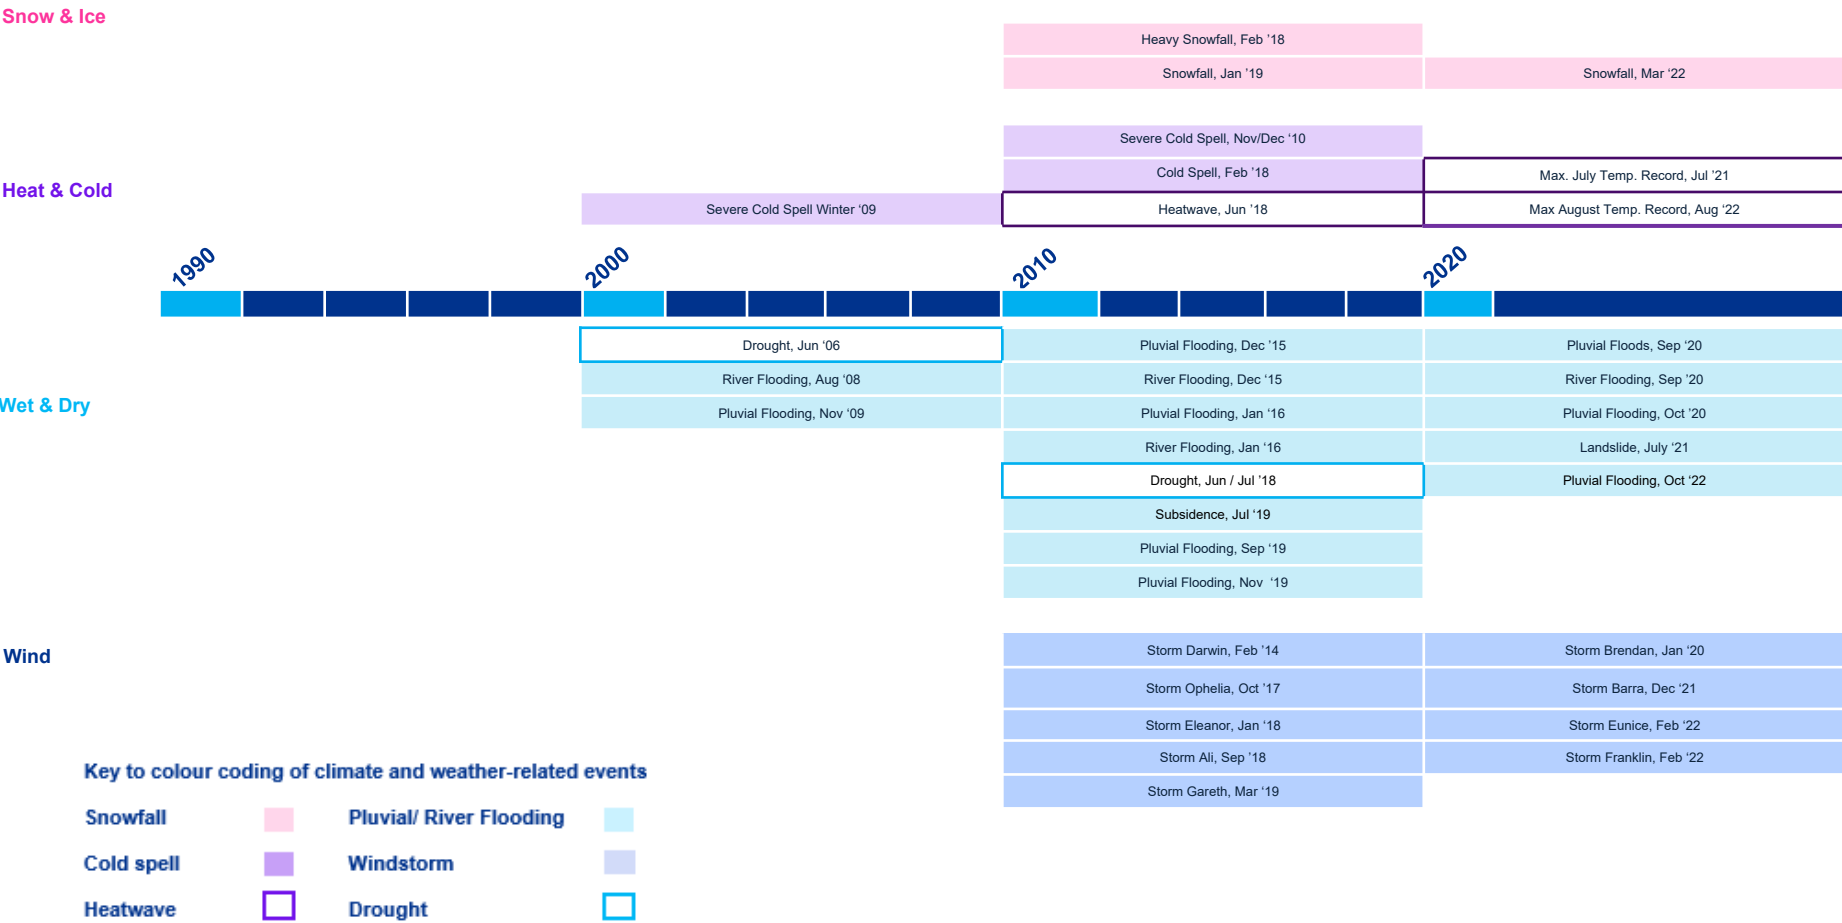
Snow & Ice

Heavy Snowfall, Feb '18

Snowfall, Jan '19

Snowfall, Mar '22

Heat & Cold

Severe Cold Spell, Nov/Dec '10

Cold Spell, Feb '18

Max. July Temp. Record, Jul '21

Severe Cold Spell Winter '09

Heatwave, Jun '18

Max August Temp. Record, Aug '22

1990

2000

2010

2020

Wet & Dry

Drought, Jun '06

River Flooding, Aug '08

Pluvial Flooding, Nov '09

Pluvial Flooding, Dec '15

River Flooding, Dec '15

Pluvial Flooding, Jan '16

River Flooding, Jan '16

Drought, Jun / Jul '18

Subsidence, Jul '19

Pluvial Flooding, Sep '19

Pluvial Flooding, Nov '19

Pluvial Floods, Sep '20

River Flooding, Sep '20

Pluvial Flooding, Oct '20

Landslide, July '21

Pluvial Flooding, Oct '22

Wind

Storm Darwin, Feb '14

Storm Ophelia, Oct '17

Storm Eleanor, Jan '18

Storm Ali, Sep '18

Storm Gareth, Mar '19

Storm Brendan, Jan '20

Storm Barra, Dec '21

Storm Eunice, Feb '22

Storm Franklin, Feb '22

Key to colour coding of climate and weather-related events

Snowfall

Pluvial/ River Flooding

Cold spell

Windstorm

Heatwave

Drought